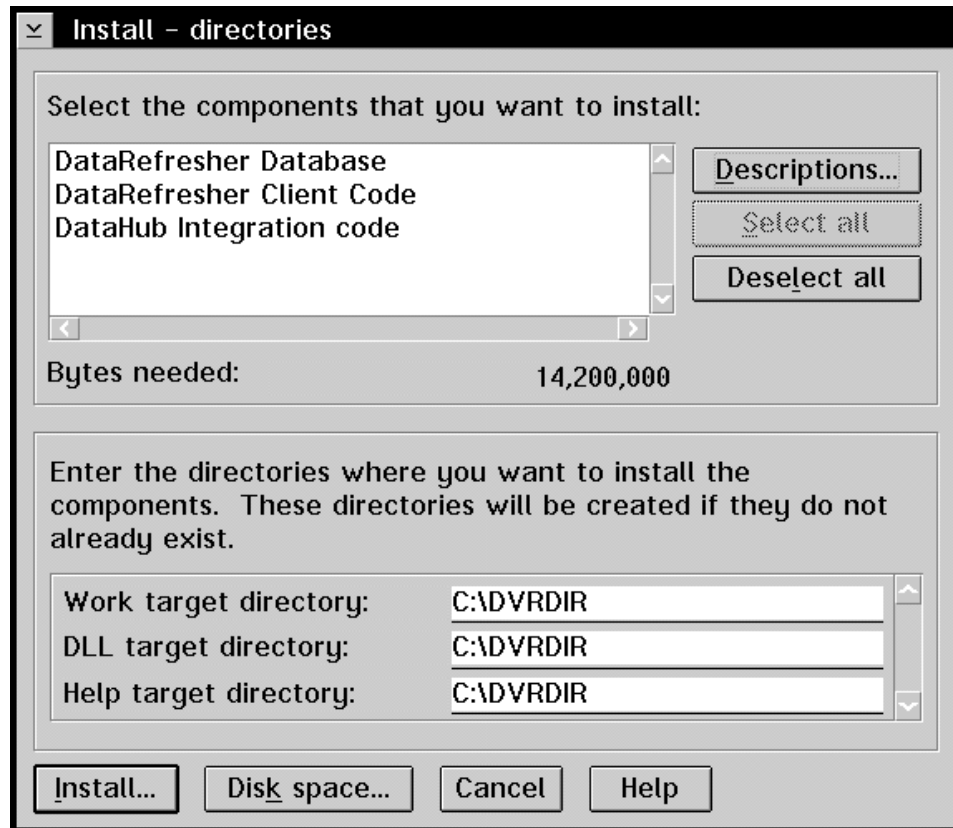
Install - directories

Select the components that you want to install:

DataRefresher Database
DataRefresher Client Code
DataHub Integration code

Descriptions...
Select all
Deselect all

Bytes needed: 14,200,000

Enter the directories where you want to install the components. These directories will be created if they do not already exist.

Work target directory: C:\DVRDIR
DLL target directory: C:\DVRDIR
Help target directory: C:\DVRDIR

Install... Disk space... Cancel Help